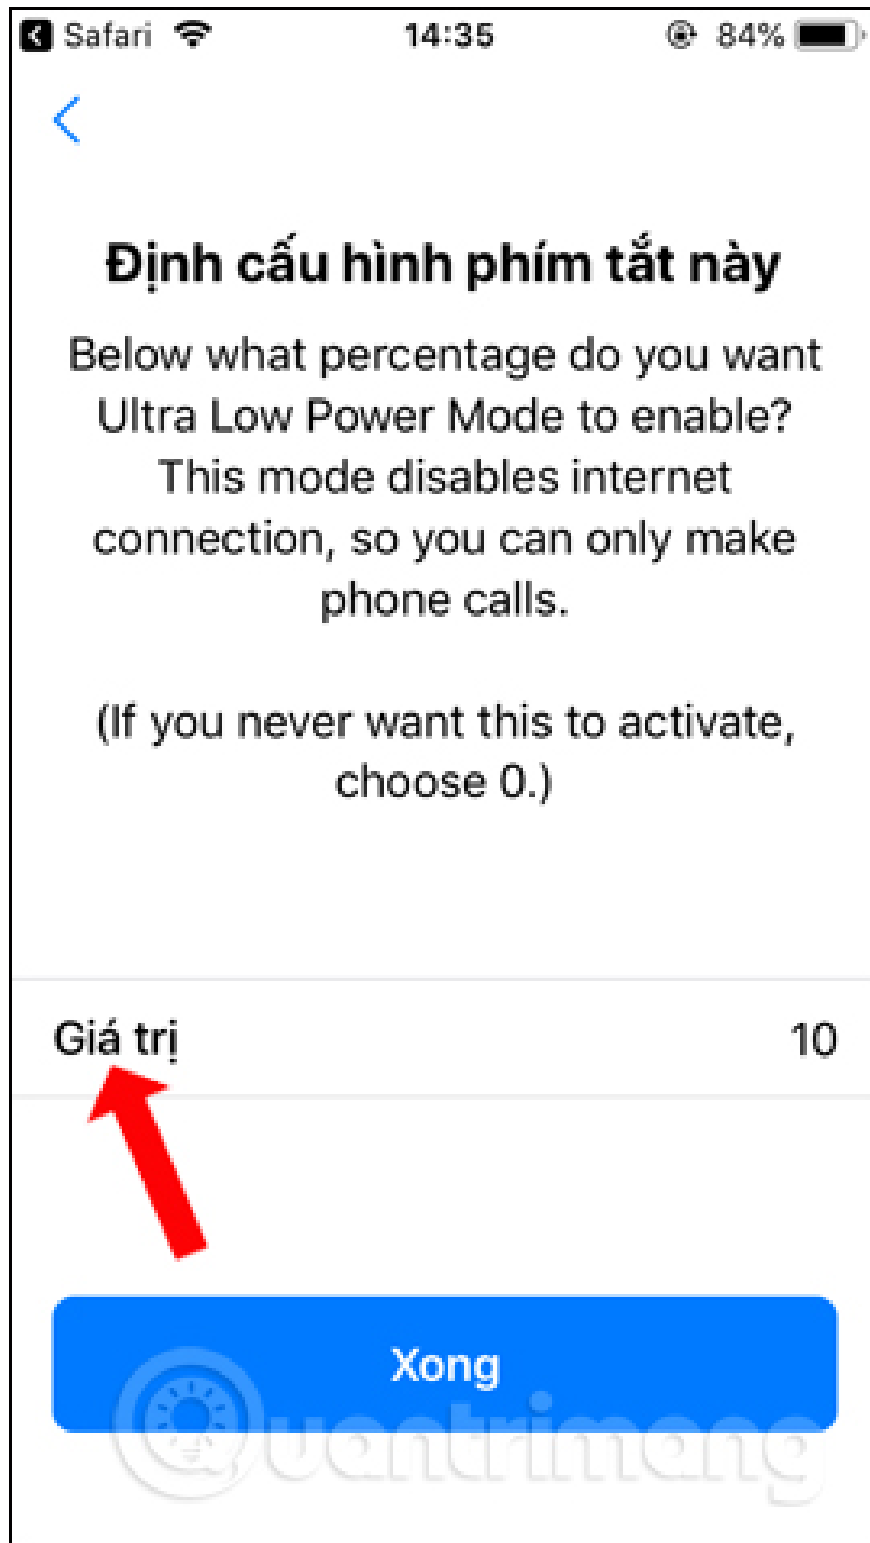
Safari 14:35 84%

Định cấu hình phím tắt này

Below what percentage do you want Ultra Low Power Mode to enable? This mode disables internet connection, so you can only make phone calls.

(If you never want this to activate, choose 0.)

Giá trị 10

Xong

Quantrimang